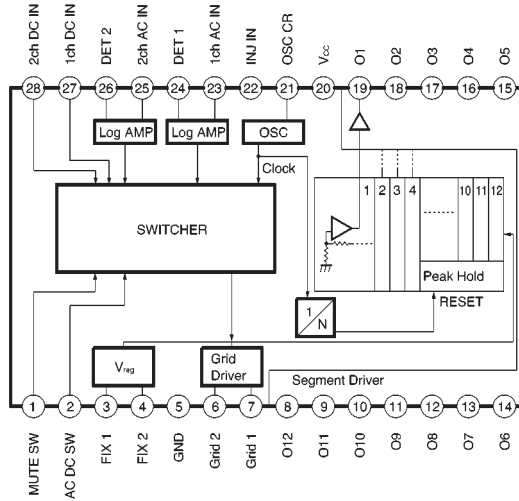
2ch DC IN
1ch DC IN
DET 2
2ch AC IN
DET 1
1ch AC IN
INJ IN
OSC CR
$V_{CC}$
O1
O2
O3
O4
O5

28
27
26
25
24
23
22
21
20
19
18
17
16
15

Log AMP
Log AMP
OSC
Clock

SWITCHER

1
2
3
4
10
11
12

Peak Hold
RESET

$\frac{1}{N}$

$V_{reg}$
Grid Driver
Segment Driver

1
2
3
4
5
6
7
8
9
10
11
12
13
14

MUTE SW
AC DC SW
FIX 1
FIX 2
GND
Grid 2
Grid 1
O12
O11
O10
O9
O8
O7
O6